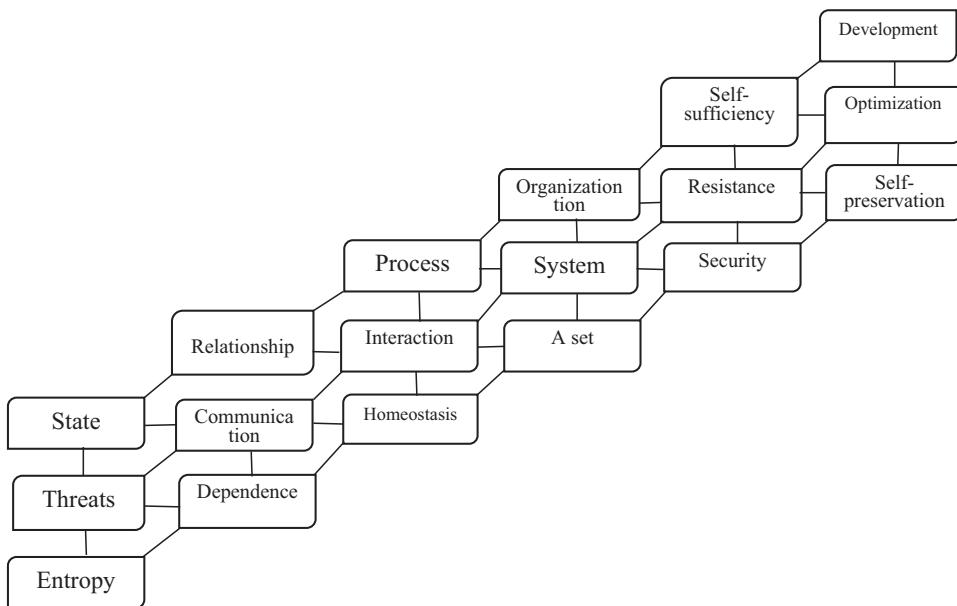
Development

Self-sufficiency

Optimization

Organization tion

Resistance

Self-preservation

Process

System

Security

Relationship

Interaction

A set

State

Communica tion

Homeostasis

Threats

Dependence

Entropy